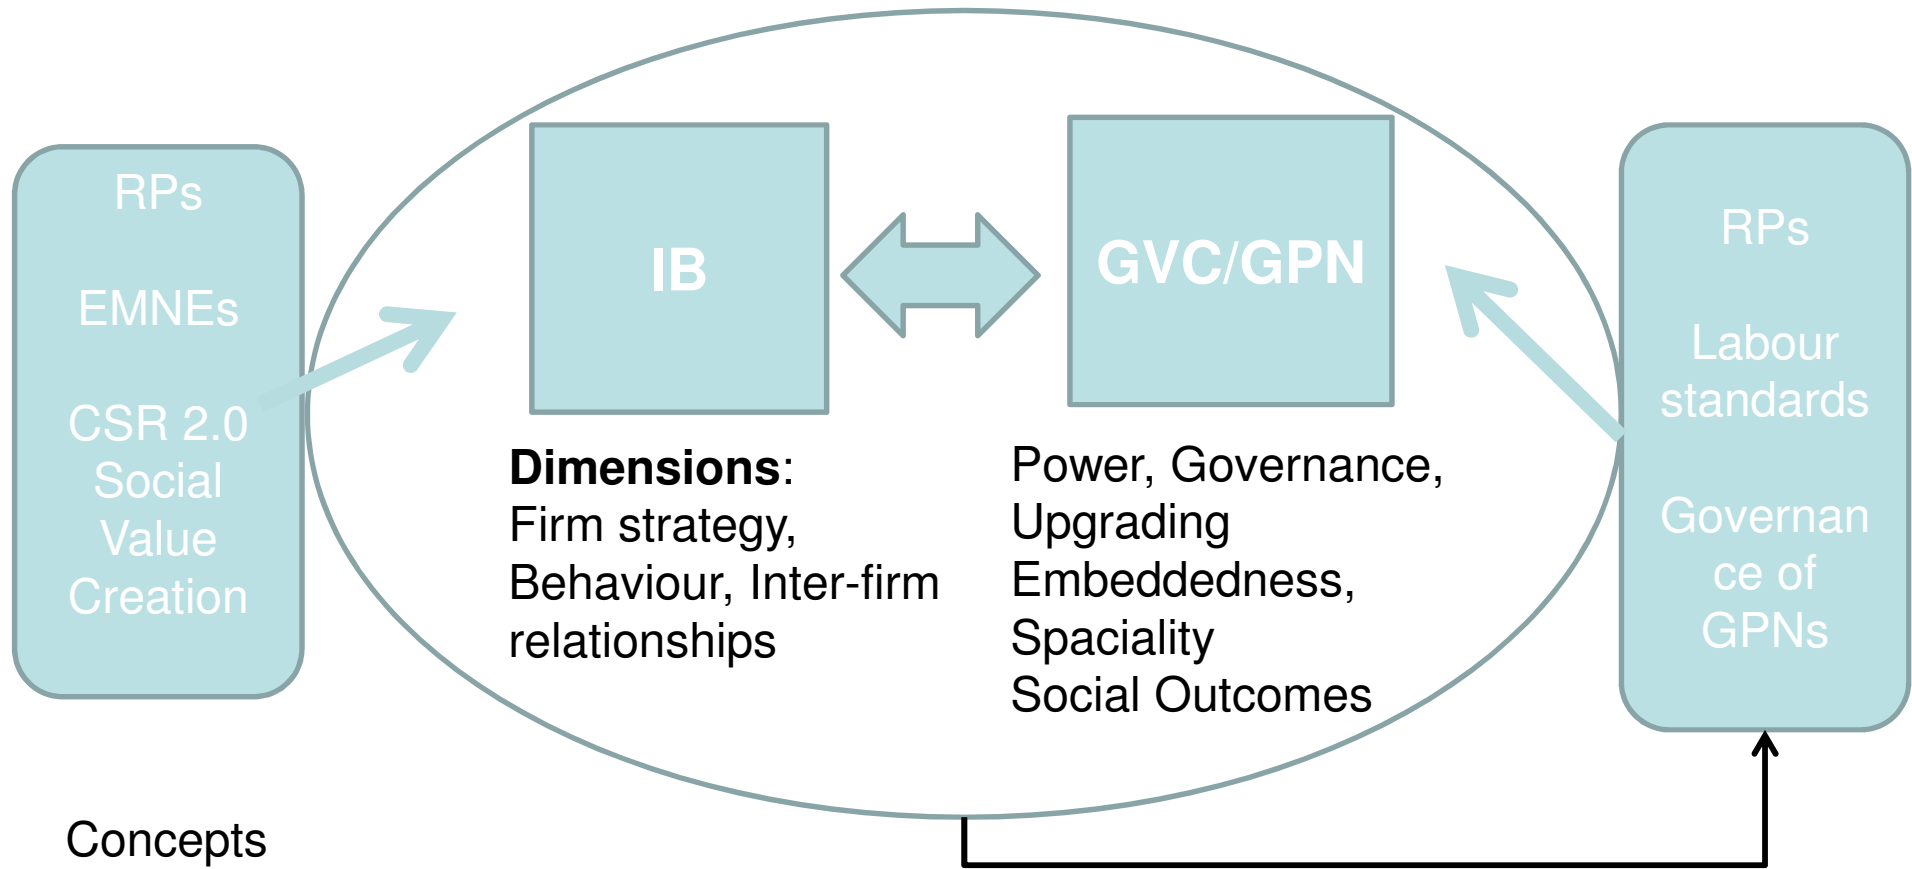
RPs

EMNEs

CSR 2.0
Social
Value
Creation

IB

GVC/GPN

**Dimensions**:
Firm strategy, Behaviour, Inter-firm relationships

Power, Governance,
Upgrading
Embeddedness,
Spaciality
Social Outcomes

RPs

Labour standards

Governance of GPNs

Concepts